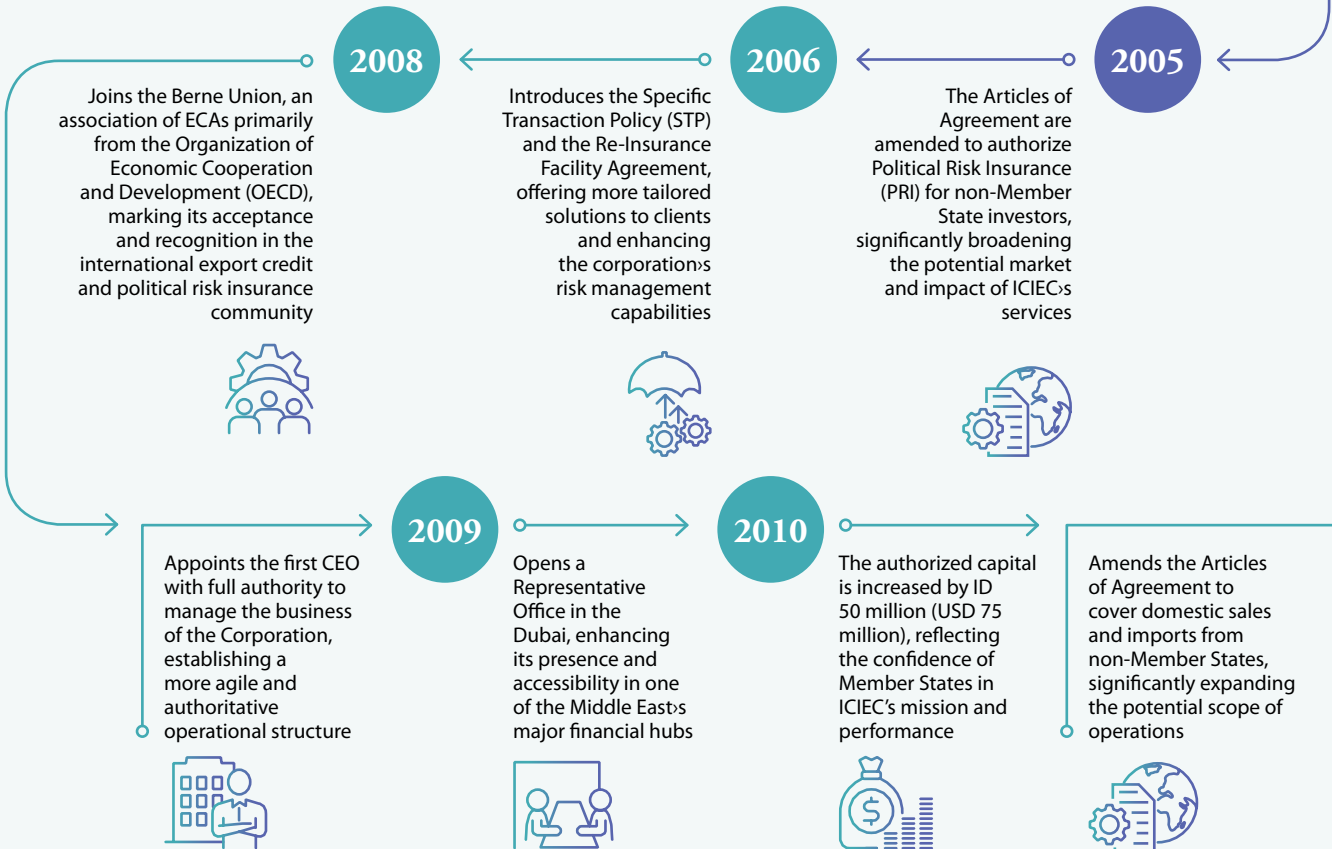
2008

Joins the Berne Union, an association of ECAs primarily from the Organization of Economic Cooperation and Development (OECD), marking its acceptance and recognition in the international export credit and political risk insurance community

2006

Introduces the Specific Transaction Policy (STP) and the Re-Insurance Facility Agreement, offering more tailored solutions to clients and enhancing the corporation›s risk management capabilities

2005

The Articles of Agreement are amended to authorize Political Risk Insurance (PRI) for non-Member State investors, significantly broadening the potential market and impact of ICIEC›s services

Appoints the first CEO with full authority to manage the business of the Corporation, establishing a more agile and authoritative operational structure

2009

Opens a Representative Office in the Dubai, enhancing its presence and accessibility in one of the Middle East›s major financial hubs

2010

The authorized capital is increased by ID 50 million (USD 75 million), reflecting the confidence of Member States in ICIEC's mission and performance

Amends the Articles of Agreement to cover domestic sales and imports from non-Member States, significantly expanding the potential scope of operations